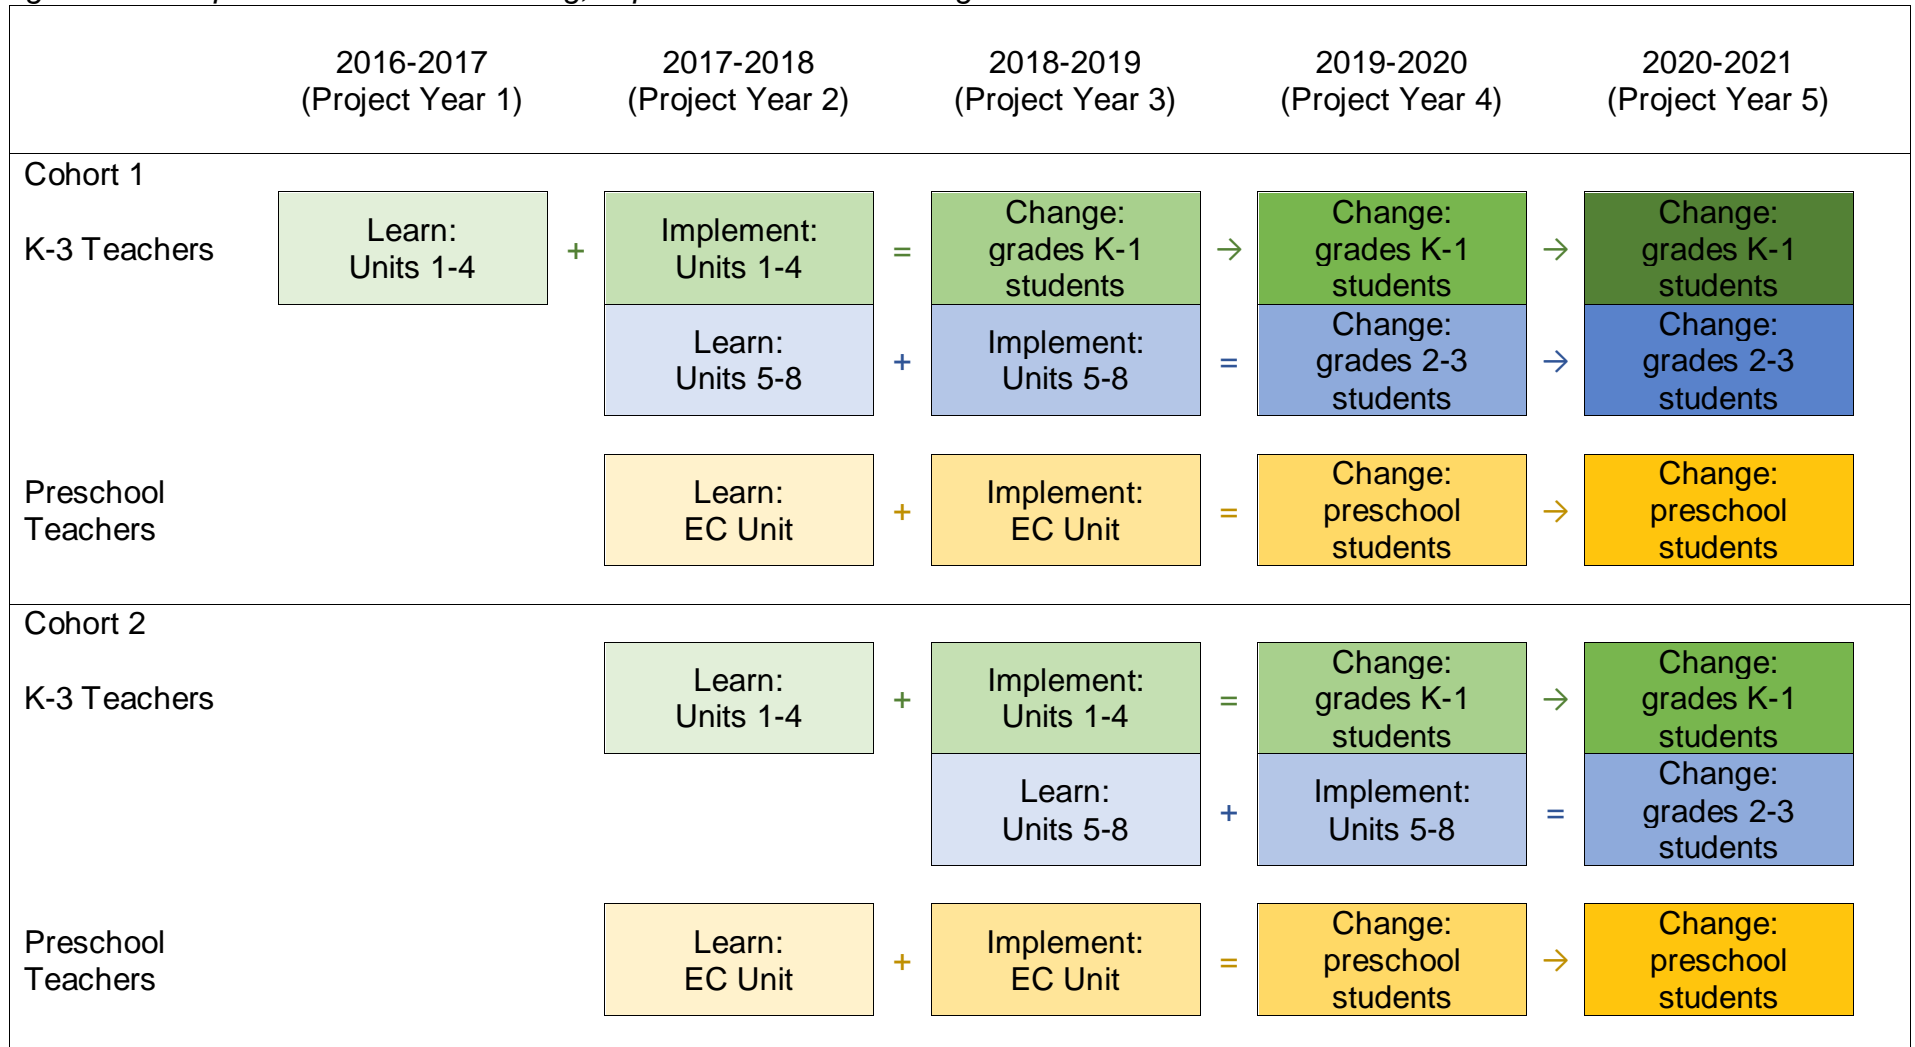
| | 2016-2017 (Project Year 1) | | 2017-2018 (Project Year 2) | | 2018-2019 (Project Year 3) | | 2019-2020 (Project Year 4) | | 2020-2021 (Project Year 5) |
|---|---|---|---|---|---|---|---|---|---|
| Cohort 1 | | | | | | | | | |
| K-3 Teachers | Learn: Units 1-4 | + | Implement: Units 1-4 | = | Change: grades K-1 students | → | Change: grades K-1 students | → | Change: grades K-1 students |
| | | | Learn: Units 5-8 | + | Implement: Units 5-8 | = | Change: grades 2-3 students | → | Change: grades 2-3 students |
| Preschool Teachers | | | Learn: EC Unit | + | Implement: EC Unit | = | Change: preschool students | → | Change: preschool students |
| Cohort 2 | | | | | | | | | |
| K-3 Teachers | | | Learn: Units 1-4 | + | Implement: Units 1-4 | = | Change: grades K-1 students | → | Change: grades K-1 students |
| | | | | | Learn: Units 5-8 | + | Implement: Units 5-8 | = | Change: grades 2-3 students |
| Preschool Teachers | | | Learn: EC Unit | + | Implement: EC Unit | = | Change: preschool students | → | Change: preschool students |